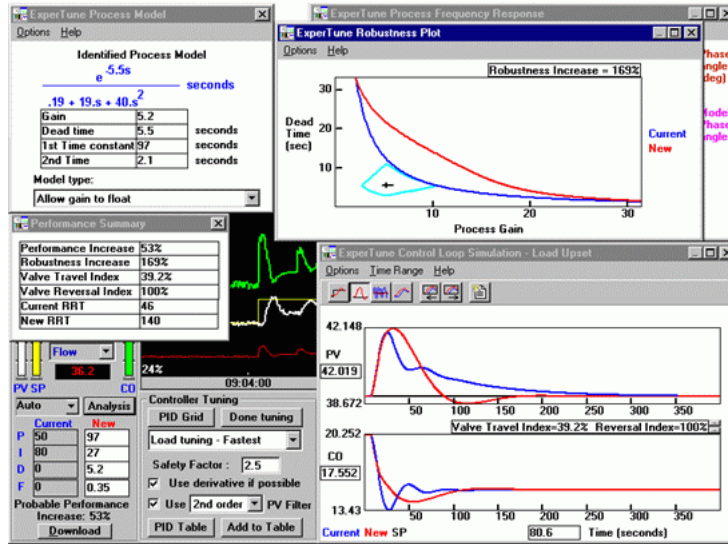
ExperTune Process Model
Options Help
Identified Process Model

$\frac{e^{-5.5s}}{.19 + 19.s + 40.s^2}$ seconds

| Gain | 5.2 | |
|---|---|---|
| Dead time | 5.5 | seconds |
| 1st Time constant | 97 | seconds |
| 2nd Time | 2.1 | seconds |

Model type:
Allow gain to float

ExperTune Process Frequency Response
Phase
angle
(deg)
Mode
Phase
angle

ExperTune Robustness Plot
Options Help
Robustness Increase = 169%
Dead Time (sec)
30
20
10
0
10
20
30
Process Gain
Current
New

Performance Summary

| Performance Increase | 53% |
|---|---|
| Robustness Increase | 169% |
| Valve Travel Index | 39.2% |
| Valve Reversal Index | 100% |
| Current RRT | 46 |
| New RRT | 140 |

Flow
36.2
PV SP
CO
24%
09:04:00
Auto
Analysis

| | Current | New |
|---|---|---|
| P | 50 | 97 |
| I | 80 | 27 |
| D | 0 | 5.2 |
| F | 0 | 0.35 |

Probable Performance Increase: 53%
Download

Controller Tuning
PID Grid
Done tuning
Load tuning - Fastest
Safety Factor : 2.5
Use derivative if possible
Use 2nd order PV Filter
PID Table
Add to Table

ExperTune Control Loop Simulation - Load Upset
Options Time Range Help
42.148
PV
42.019
38.672
50 100 150 200 250 300 350
Valve Travel Index=39.2% Reversal Index=100%
20.252
CO
17.552
13.43
50 100 150 200 250 300 350
Current New SP
80.6
Time (seconds)